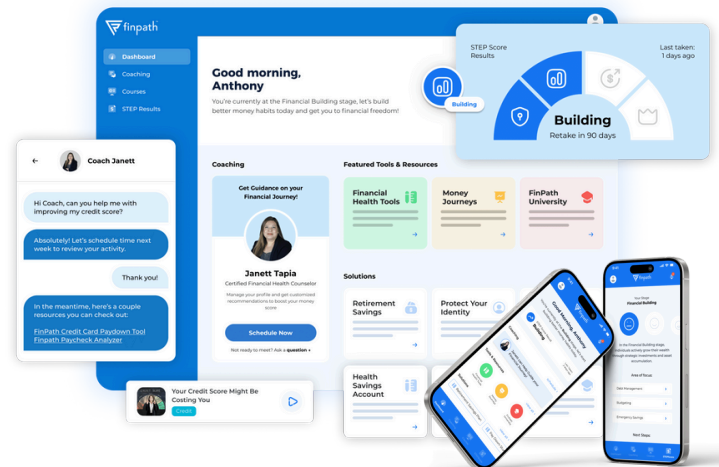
finpath

Dashboard
Coaching
Courses
STEP Results

Good morning, Anthony
You're currently at the Financial Building stage, let's build better money habits today and get you to financial freedom!

STEP Score Results
Last taken: 1 days ago
Building
Building
Retake in 90 days

Coaching
Get Guidance on your Financial Journey!
Janett Tapia
Certified Financial Health Counselor
Manage your profile and get customized recommendations to boost your money score
Schedule Now
Not ready to meet? Ask a question

Featured Tools & Resources
Financial Health Tools
Money Journeys
FinPath University

Solutions
Retirement Savings
Protect Your Identity
Health Savings Account

Coach Janett
Hi Coach, can you help me with improving my credit score?
Absolutely! Let's schedule time next week to review your activity.
Thank you!
In the meantime, here's a couple resources you can check out:
FinPath Credit Card Paydown Tool
Finpath Paycheck Analyzer

Your Credit Score Might Be Costing You
Credit

Good Morning, Anthony
Building

finpath
Financial Building
Area of Focus
Debt Management
Budgeting
Emergency Savings
Next Steps